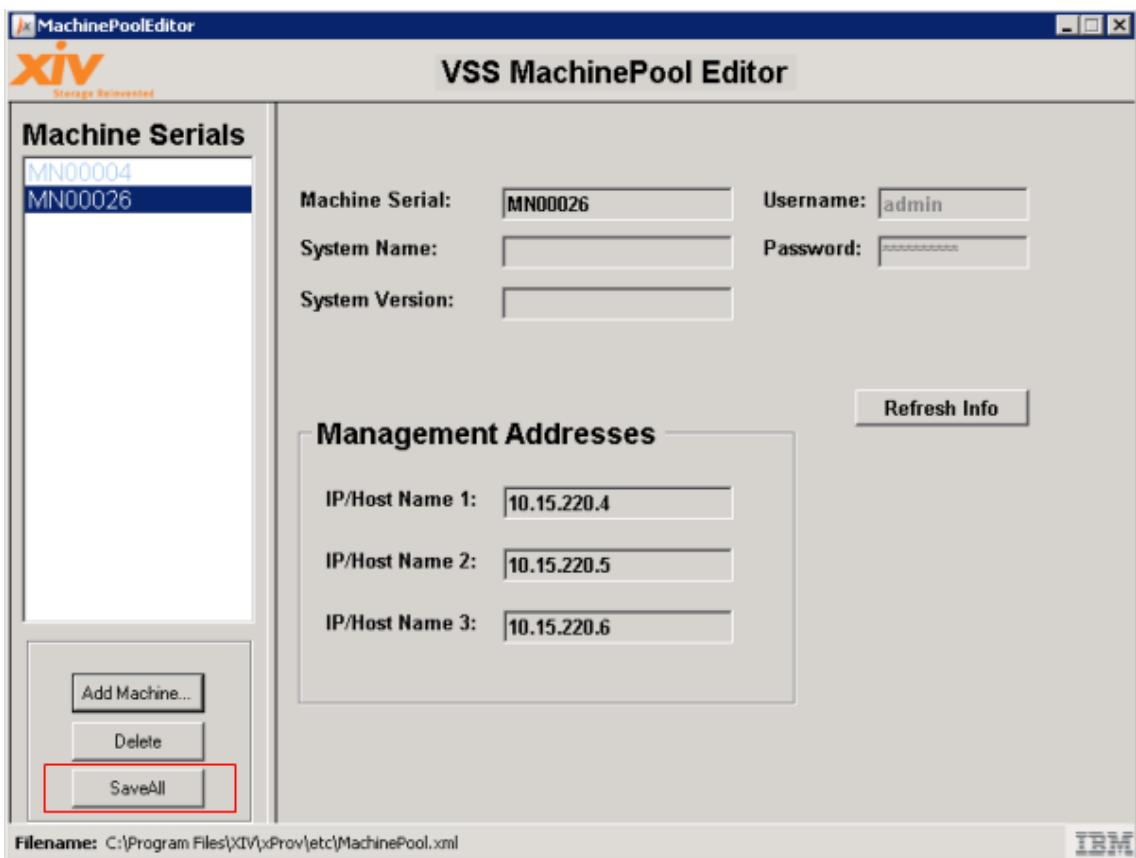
MachinePoolEditor

XIV
Storage Reinvented

VSS MachinePool Editor

Machine Serials

MN00004
MN00026

Machine Serial: MN00026
Username: admin
System Name:
Password: **********
System Version:

Refresh Info

Management Addresses

IP/Host Name 1: 10.15.220.4
IP/Host Name 2: 10.15.220.5
IP/Host Name 3: 10.15.220.6

Add Machine...
Delete
SaveAll

Filename: C:\Program Files\XIV\xProv\etc\MachinePool.xml

IBM